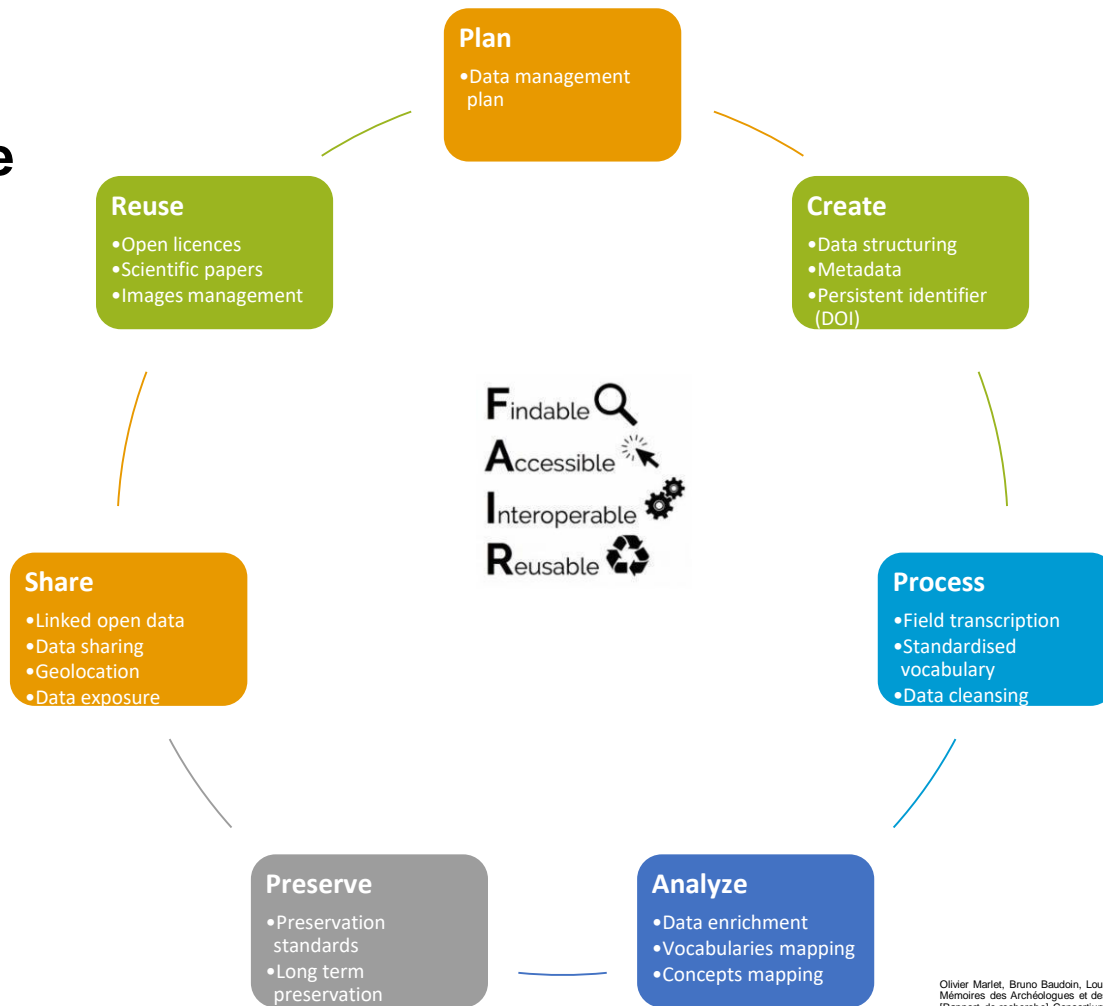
e

Plan
•Data management plan

Create
•Data structuring
•Metadata
•Persistent identifier (DOI)

Process
•Field transcription
•Standardised vocabulary
•Data cleansing

Analyze
•Data enrichment
•Vocabularies mapping
•Concepts mapping

Preserve
•Preservation standards
•Long term preservation

Share
•Linked open data
•Data sharing
•Geolocation
•Data exposure

Reuse
•Open licences
•Scientific papers
•Images management

Findable
Accessible
Interoperable
Reusable

Olivier Marlet, Bruno Baudoin, Lou
Mémoires des Archéologues et de
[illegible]